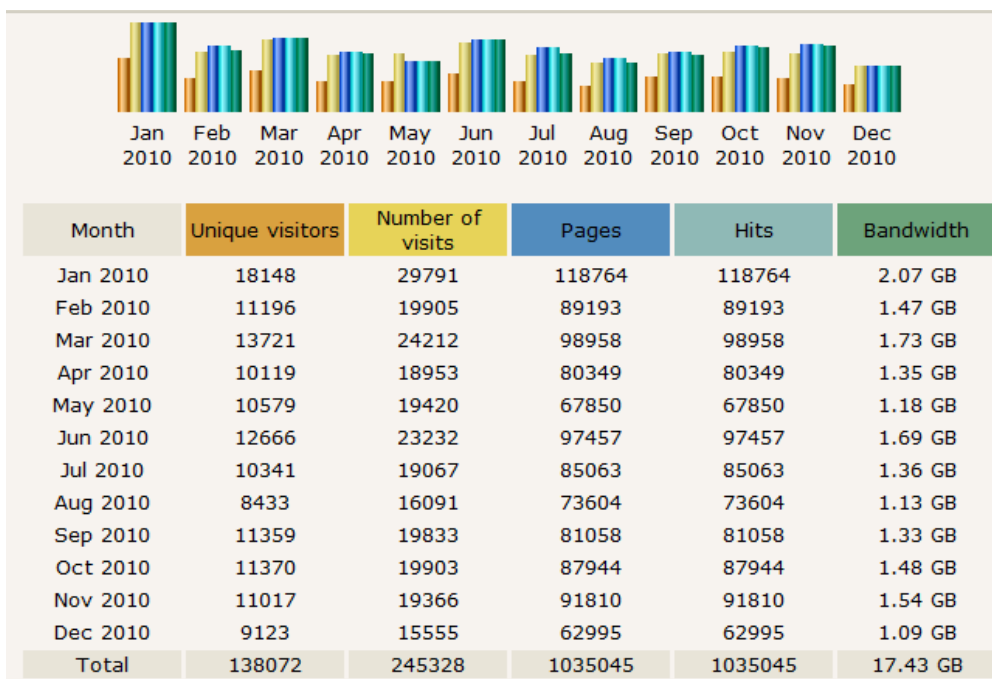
Jan 2010 Feb 2010 Mar 2010 Apr 2010 May 2010 Jun 2010 Jul 2010 Aug 2010 Sep 2010 Oct 2010 Nov 2010 Dec 2010

| Month | Unique visitors | Number of visits | Pages | Hits | Bandwidth |
|---|---|---|---|---|---|
| Jan 2010 | 18148 | 29791 | 118764 | 118764 | 2.07 GB |
| Feb 2010 | 11196 | 19905 | 89193 | 89193 | 1.47 GB |
| Mar 2010 | 13721 | 24212 | 98958 | 98958 | 1.73 GB |
| Apr 2010 | 10119 | 18953 | 80349 | 80349 | 1.35 GB |
| May 2010 | 10579 | 19420 | 67850 | 67850 | 1.18 GB |
| Jun 2010 | 12666 | 23232 | 97457 | 97457 | 1.69 GB |
| Jul 2010 | 10341 | 19067 | 85063 | 85063 | 1.36 GB |
| Aug 2010 | 8433 | 16091 | 73604 | 73604 | 1.13 GB |
| Sep 2010 | 11359 | 19833 | 81058 | 81058 | 1.33 GB |
| Oct 2010 | 11370 | 19903 | 87944 | 87944 | 1.48 GB |
| Nov 2010 | 11017 | 19366 | 91810 | 91810 | 1.54 GB |
| Dec 2010 | 9123 | 15555 | 62995 | 62995 | 1.09 GB |
| Total | 138072 | 245328 | 1035045 | 1035045 | 17.43 GB |